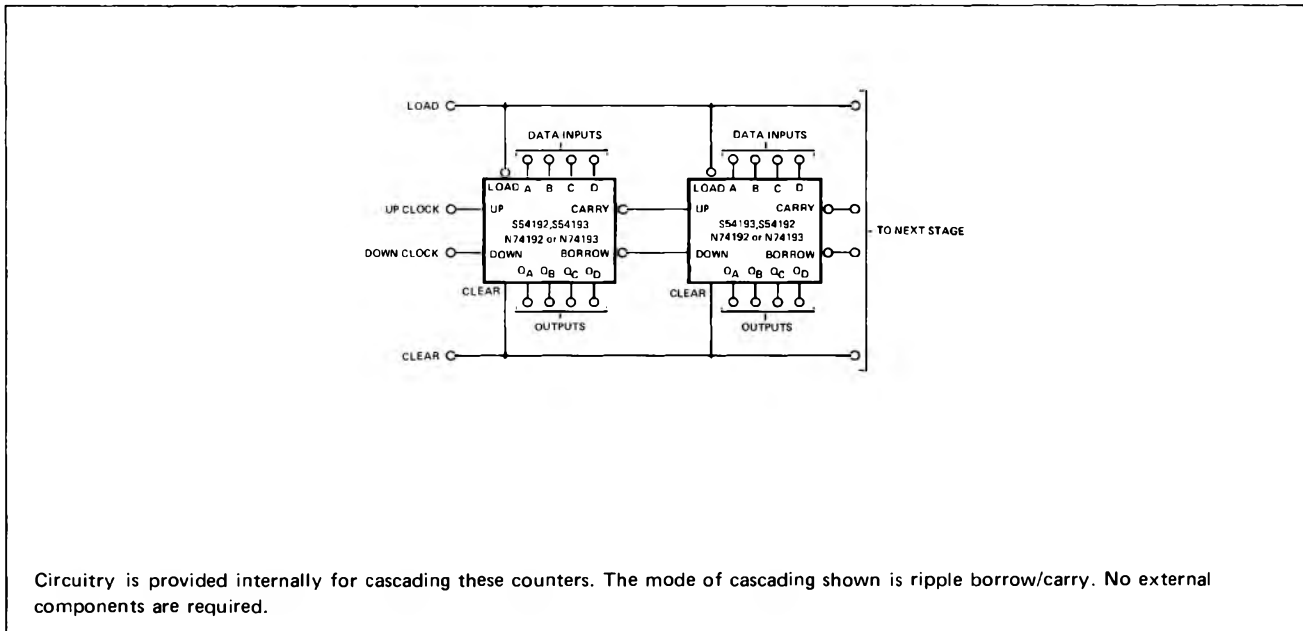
LOAD

DATA INPUTS

LOAD A B C D

UP CLOCK

UP

CARRY

S54192,S54193
N74192 or N74193

DOWN CLOCK

DOWN

BORROW

$Q_A$ $Q_B$ $Q_C$ $Q_D$

CLEAR

OUTPUTS

DATA INPUTS

LOAD A B C D

UP

CARRY

S54193,S54192
N74192 or N74193

DOWN

BORROW

$Q_A$ $Q_B$ $Q_C$ $Q_D$

CLEAR

OUTPUTS

TO NEXT STAGE

CLEAR

Circuitry is provided internally for cascading these counters. The mode of cascading shown is ripple borrow/carry. No external components are required.